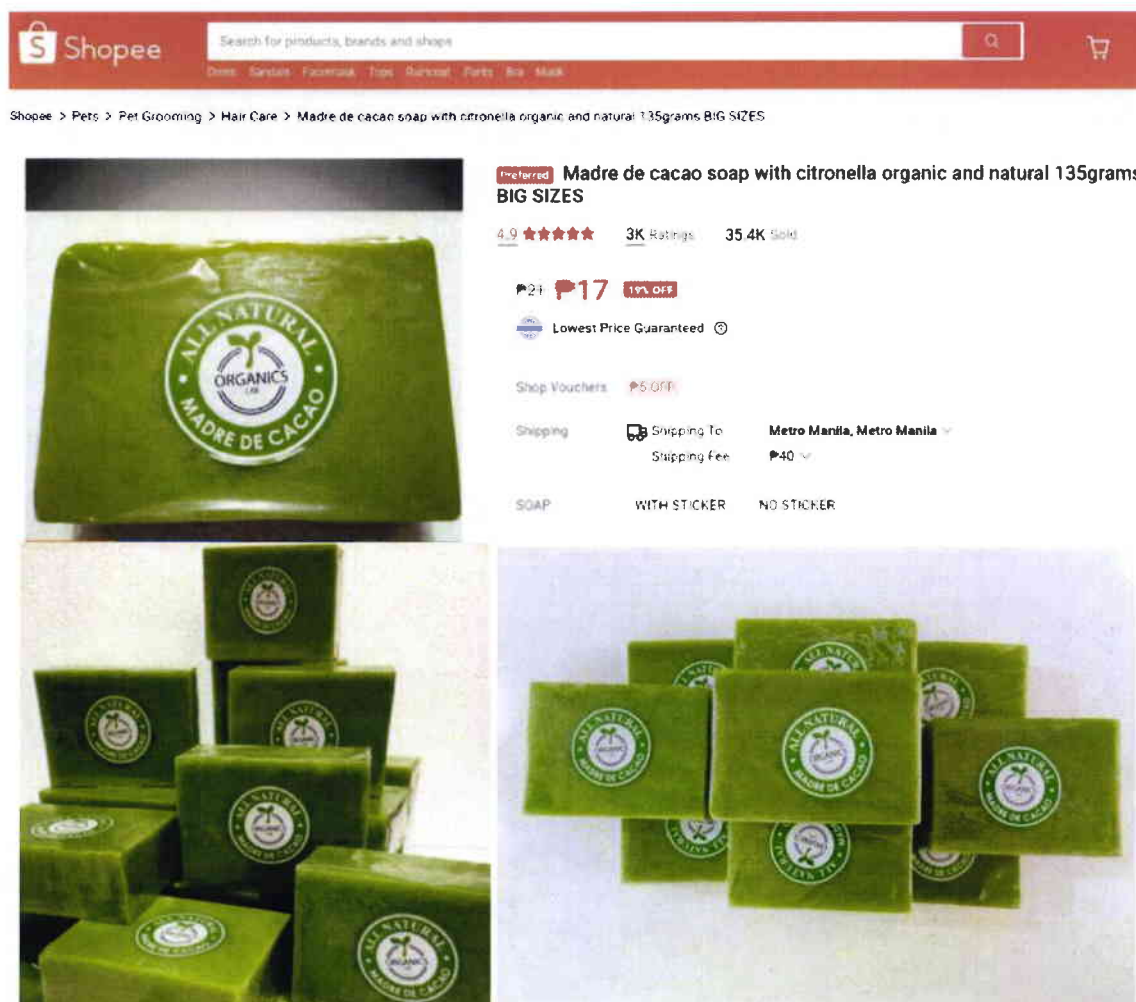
Shopee

Search for products, brands and shops

Dress Sandals Facemask Tops Rubber Pants Bra Mask

Shopee > Pets > Pet Grooming > Hair Care > Madre de cacao soap with citronella organic and natural 135grams BIG SIZES

ALL NATURAL
ORGANICS LAB
MADRE DE CACAO

Preferred Madre de cacao soap with citronella organic and natural 135grams BIG SIZES

4.9 ★★★★★ 3K Ratings 35.4K Sold

₱21 ₱17 19% OFF

Lowest Price Guaranteed

Shop Vouchers ₱5 OFF

Shipping Shipping To Metro Manila, Metro Manila
Shipping Fee ₱40

SOAP WITH STICKER NO STICKER

ALL NATURAL
ORGANICS
MADRE DE CACAO

ALL NATURAL
ORGANICS
MADRE DE CACAO